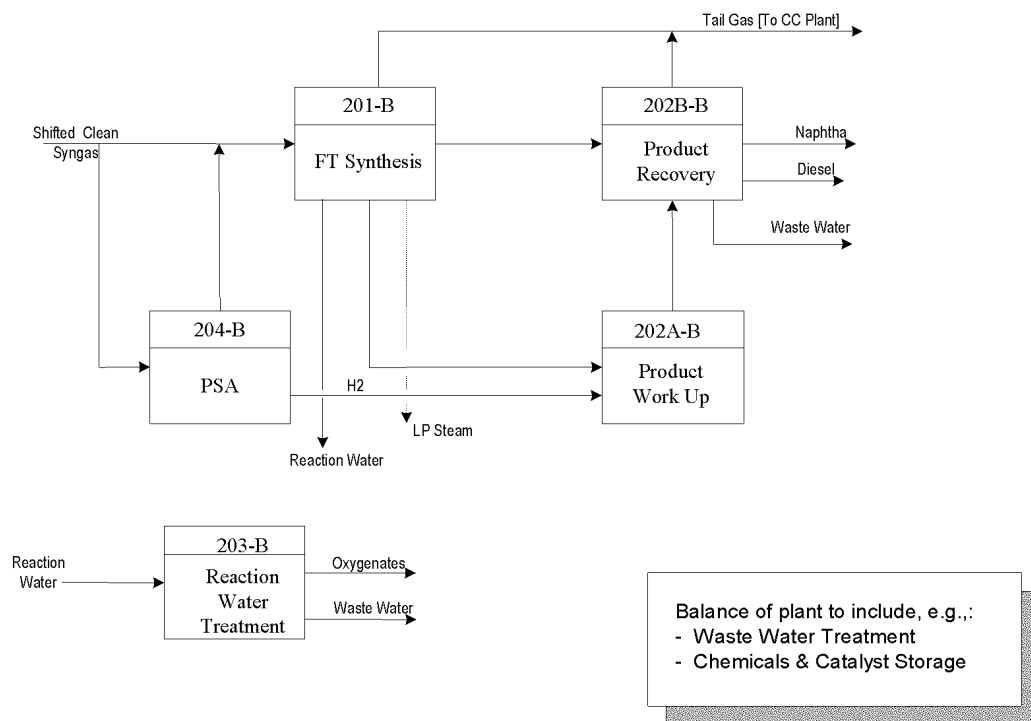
Tail Gas [To CC Plant]

Shifted Clean Syngas

201-B

FT Synthesis

202B-B

Product Recovery

Naphtha

Diesel

Waste Water

204-B

PSA

H2

LP Steam

Reaction Water

202A-B

Product Work Up

Reaction Water

203-B

Reaction Water Treatment

Oxygenates

Waste Water

Balance of plant to include, e.g.,:
- Waste Water Treatment
- Chemicals & Catalyst Storage